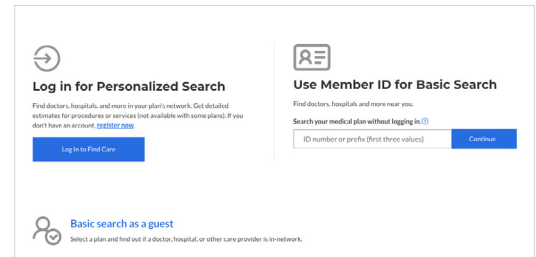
Log in for Personalized Search

Find doctors, hospitals, and more in your plan's network. Get detailed estimates for procedures or services (not available with some plans). If you don't have an account, register now.

Log In to Find Care

Use Member ID for Basic Search

Find doctors, hospitals and more near you.

Search your medical plan without logging in. ?

ID number or prefix (first three values)

Continue

Basic search as a guest

Select a plan and find out if a doctor, hospital, or other care provider is in-network.